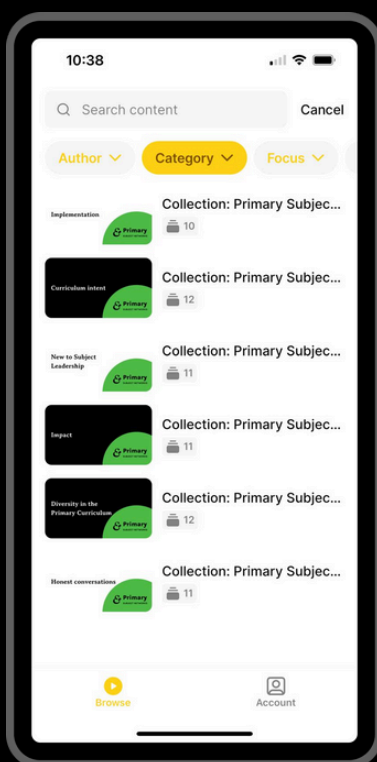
10:38

Search content

Cancel

Author

Category

Focus

Implementation

Primary

Collection: Primary Subjec...

10

Curriculum intent

Primary

Collection: Primary Subjec...

12

New to Subject Leadership

Primary

Collection: Primary Subjec...

11

Impact

Primary

Collection: Primary Subjec...

11

Diversity in the Primary Curriculum

Primary

Collection: Primary Subjec...

12

Honest conversations

Primary

Collection: Primary Subjec...

11

Browse

Account